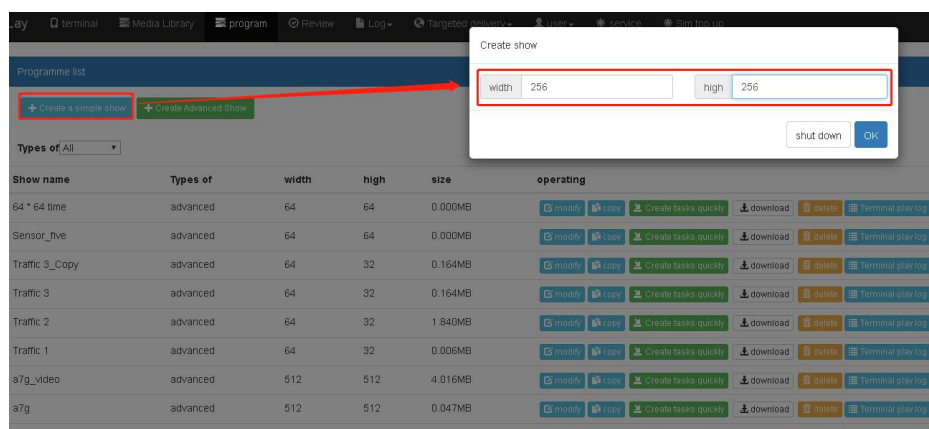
.ay terminal Media Library program Review Log Targeted delivery user service Sim top up

Programme list

Create a simple show Create Advanced Show

Types of All

Create show

width 256 high 256

shut down OK

| Show name | Types of | width | high | size | operating |
|---|---|---|---|---|---|
| 64 * 64 time | advanced | 64 | 64 | 0.000MB | modify copy Create tasks quickly download delete Terminal play log |
| Sensor_five | advanced | 64 | 64 | 0.000MB | modify copy Create tasks quickly download delete Terminal play log |
| Traffic 3_Copy | advanced | 64 | 32 | 0.164MB | modify copy Create tasks quickly download delete Terminal play log |
| Traffic 3 | advanced | 64 | 32 | 0.164MB | modify copy Create tasks quickly download delete Terminal play log |
| Traffic 2 | advanced | 64 | 32 | 1.840MB | modify copy Create tasks quickly download delete Terminal play log |
| Traffic 1 | advanced | 64 | 32 | 0.006MB | modify copy Create tasks quickly download delete Terminal play log |
| a7g_video | advanced | 512 | 512 | 4.016MB | modify copy Create tasks quickly download delete Terminal play log |
| a7g | advanced | 512 | 512 | 0.047MB | modify copy Create tasks quickly download delete Terminal play log |